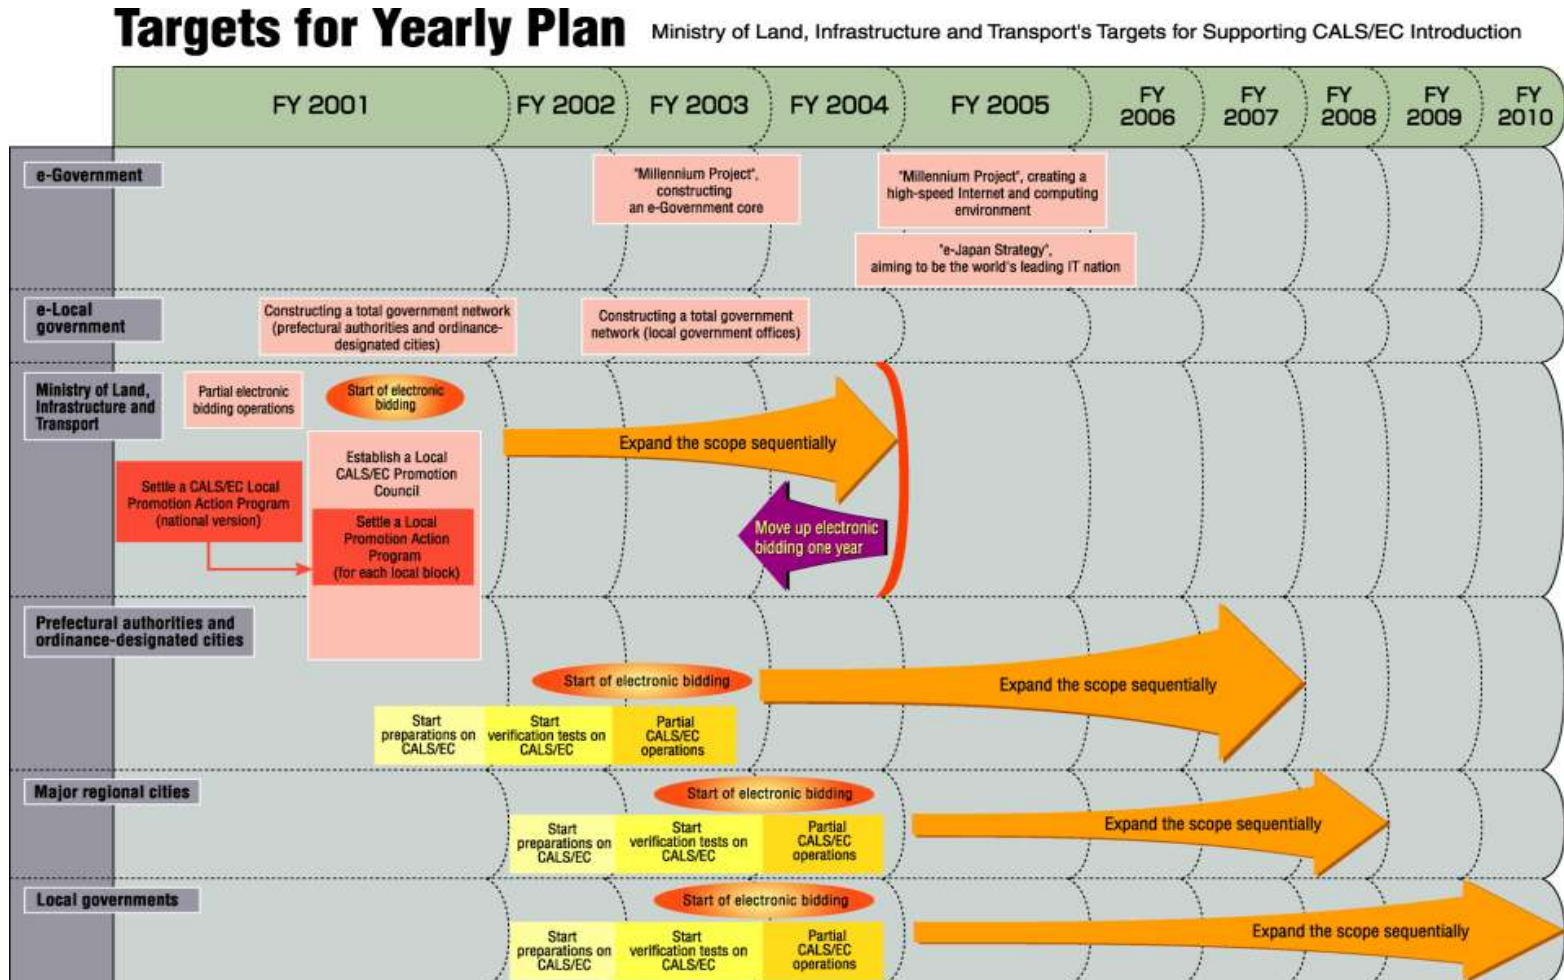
Targets for Yearly Plan

Ministry of Land, Infrastructure and Transport's Targets for Supporting CALS/EC Introduction

FY 2001 | FY 2002 | FY 2003 | FY 2004 | FY 2005 | FY 2006 | FY 2007 | FY 2008 | FY 2009 | FY 2010

e-Government

"Millennium Project", constructing an e-Government core

"Millennium Project", creating a high-speed Internet and computing environment

"e-Japan Strategy", aiming to be the world's leading IT nation

e-Local government

Constructing a total government network (prefectural authorities and ordinance-designated cities)

Constructing a total government network (local government offices)

Ministry of Land, Infrastructure and Transport

Partial electronic bidding operations

Start of electronic bidding

Expand the scope sequentially

Establish a Local CALS/EC Promotion Council

Settle a CALS/EC Local Promotion Action Program (national version)

Settle a Local Promotion Action Program (for each local block)

Move up electronic bidding one year

Prefectural authorities and ordinance-designated cities

Start of electronic bidding

Expand the scope sequentially

Start preparations on CALS/EC

Start verification tests on CALS/EC

Partial CALS/EC operations

Major regional cities

Start of electronic bidding

Expand the scope sequentially

Start preparations on CALS/EC

Start verification tests on CALS/EC

Partial CALS/EC operations

Local governments

Start of electronic bidding

Expand the scope sequentially

Start preparations on CALS/EC

Start verification tests on CALS/EC

Partial CALS/EC operations